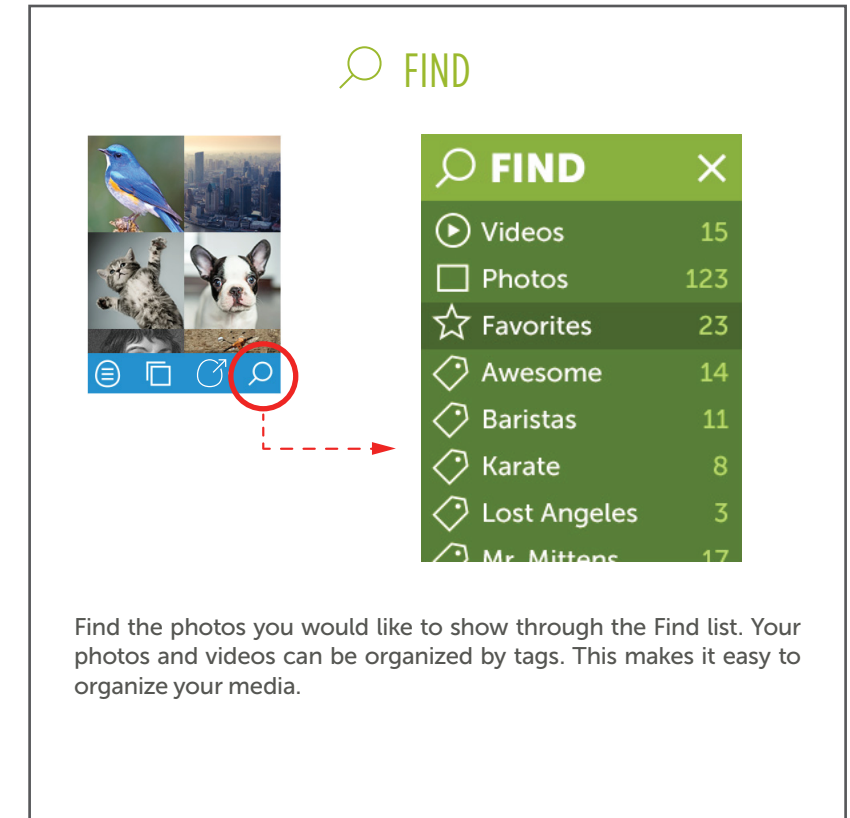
FIND

FIND ×

Videos 15

Photos 123

Favorites 23

Awesome 14

Baristas 11

Karate 8

Lost Angeles 3

Mr. Mittens 17

Find the photos you would like to show through the Find list. Your photos and videos can be organized by tags. This makes it easy to organize your media.